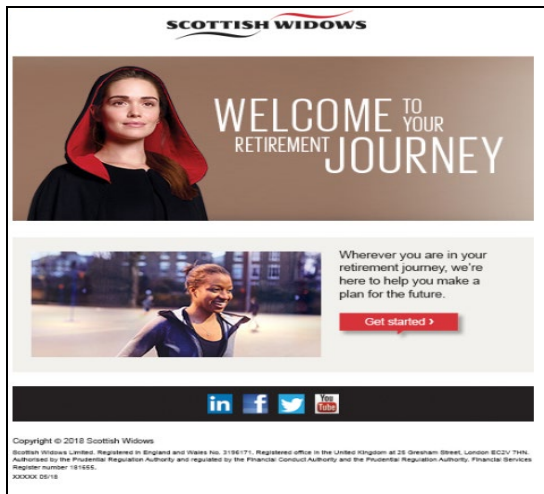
SCOTTISH WIDOWS

WELCOME TO YOUR RETIREMENT JOURNEY

Wherever you are in your retirement journey, we're here to help you make a plan for the future.

Get started >

in f You Tube

Copyright © 2018 Scottish Widows

Scottish Widows Limited. Registered in England and Wales No. 3196171. Registered office in the United Kingdom at 25 Gresham Street, London EC2V 7HN. Authorised by the Prudential Regulation Authority and regulated by the Financial Conduct Authority and the Prudential Regulation Authority. Financial Services Register number 181655.

XXXXX 05/18